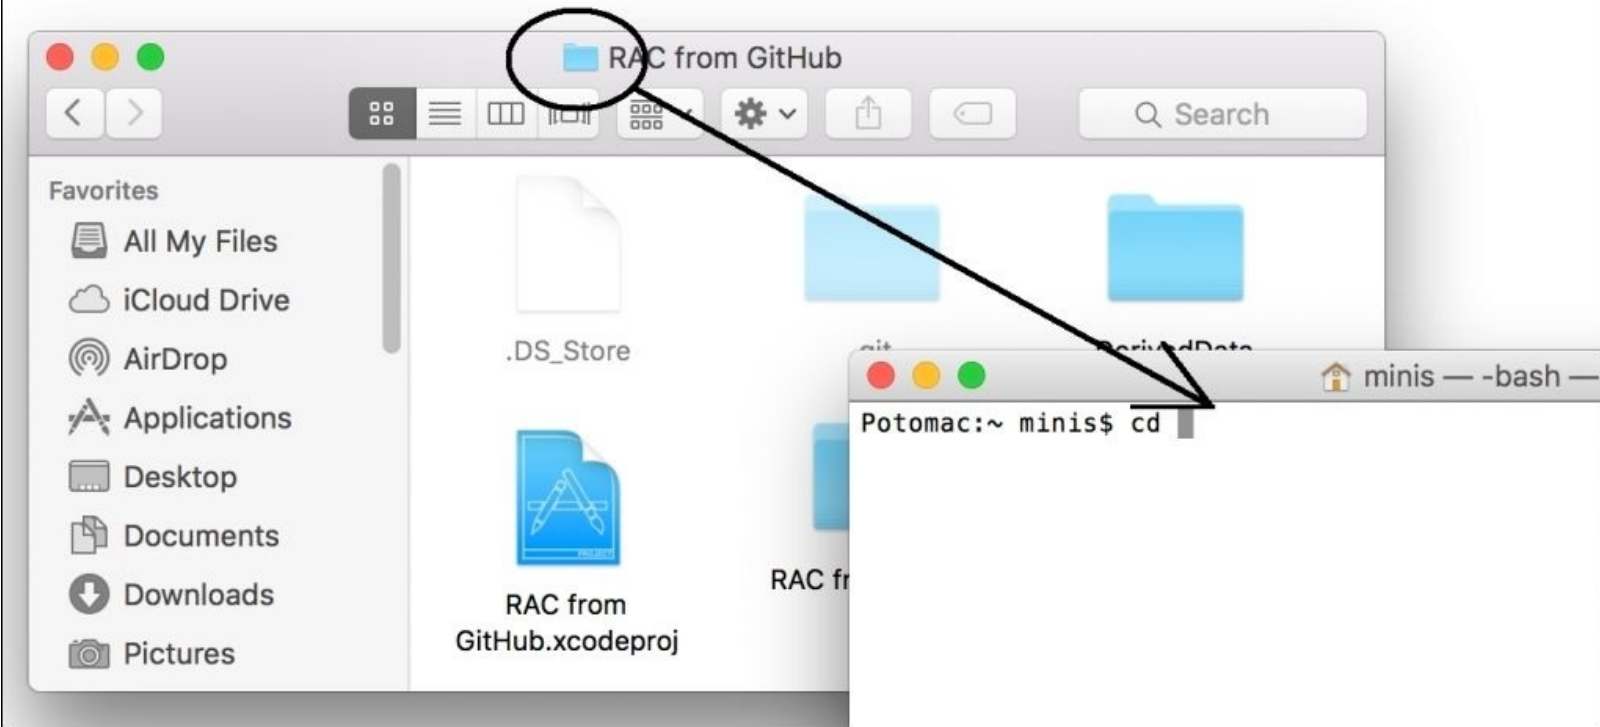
RAC from GitHub

Search

Favorites

All My Files

iCloud Drive

AirDrop

Applications

Desktop

Documents

Downloads

Pictures

.DS_Store

.git

DerivedData

RAC from GitHub.xcodeproj

RAC fr

minis — -bash —

Potomac:~ minis$ cd